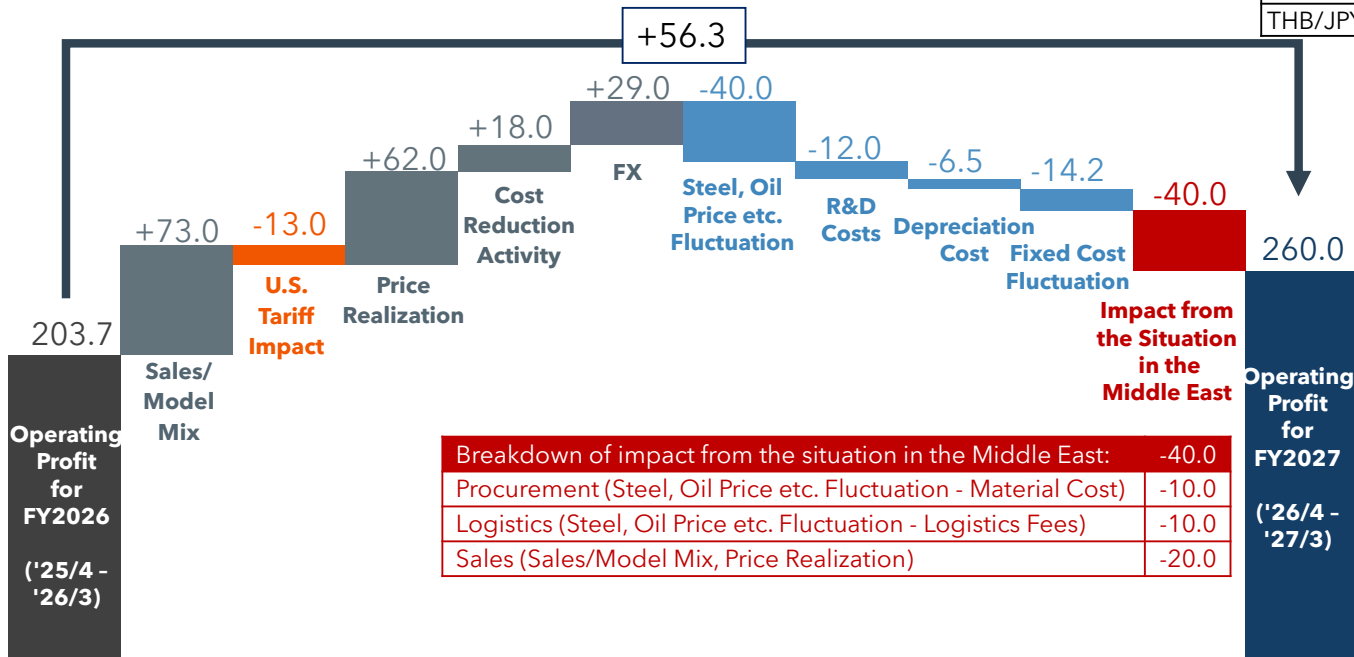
THB/JPY

+56.3

203.7

Operating Profit for FY2026

('25/4 - '26/3)

+73.0

Sales/ Model Mix

-13.0

U.S. Tariff Impact

+62.0

Price Realization

+18.0

Cost Reduction Activity

+29.0

FX

-40.0

Steel, Oil Price etc. Fluctuation

-12.0

R&D Costs

-6.5

Depreciation Cost

-14.2

Fixed Cost Fluctuation

-40.0

Impact from the Situation in the Middle East

260.0

Operating Profit for FY2027

('26/4 - '27/3)

| Breakdown of impact from the situation in the Middle East: | -40.0 |
|---|---|
| Procurement (Steel, Oil Price etc. Fluctuation - Material Cost) | -10.0 |
| Logistics (Steel, Oil Price etc. Fluctuation - Logistics Fees) | -10.0 |
| Sales (Sales/Model Mix, Price Realization) | -20.0 |